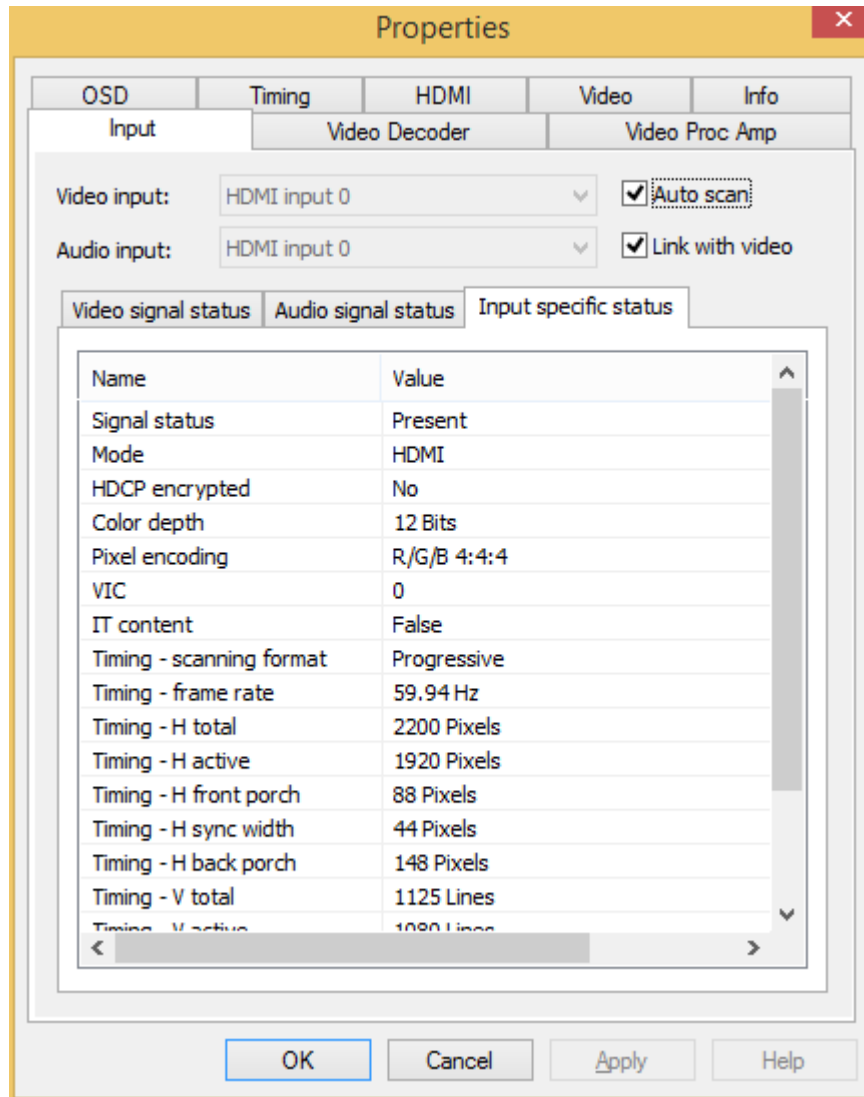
Properties

OSD | Timing | HDMI | Video | Info
Input | Video Decoder | Video Proc Amp

Video input: HDMI input 0
Auto scan

Audio input: HDMI input 0
Link with video

Video signal status | Audio signal status | Input specific status

| Name | Value |
|---|---|
| Signal status | Present |
| Mode | HDMI |
| HDCP encrypted | No |
| Color depth | 12 Bits |
| Pixel encoding | R/G/B 4:4:4 |
| VIC | 0 |
| IT content | False |
| Timing - scanning format | Progressive |
| Timing - frame rate | 59.94 Hz |
| Timing - H total | 2200 Pixels |
| Timing - H active | 1920 Pixels |
| Timing - H front porch | 88 Pixels |
| Timing - H sync width | 44 Pixels |
| Timing - H back porch | 148 Pixels |
| Timing - V total | 1125 Lines |
| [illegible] | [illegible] |

OK | Cancel | Apply | Help